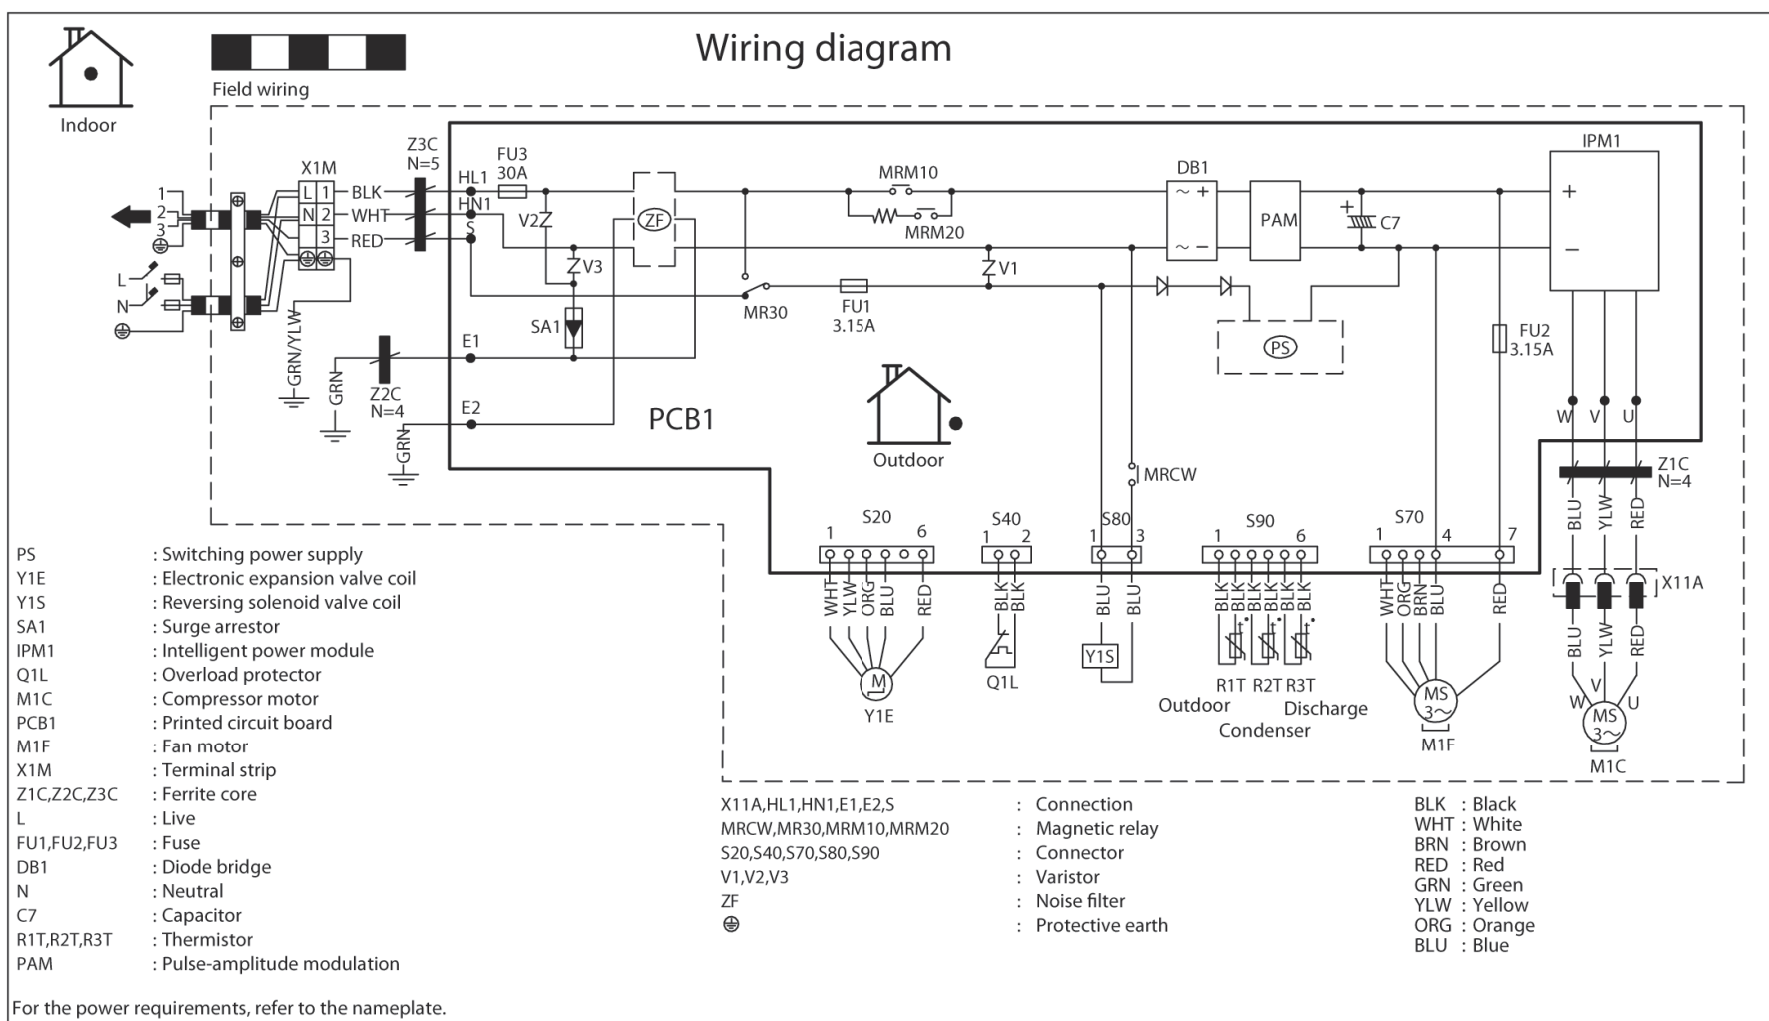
Indoor

Field wiring

Wiring diagram

X1M
1
2
3
L
N
L 1
N 2
3
BLK
WHT
RED
Z3C N=5
GRN/YLW
GRN
Z2C N=4
GRN
HL1
HN1
S
FU3 30A
V2
V3
ZF
SA1
E1
E2
MRM10
MRM20
MR30
FU1 3.15A
V1
DB1
PAM
C7
PS
IPM1
+
−
FU2 3.15A
W V U
Z1C N=4
PCB1
Outdoor
MRCW
S20
1 6
WHT YLW ORG BLU RED
M
Y1E
S40
1 2
BLK BLK
Q1L
S80
1 3
BLU BLU
Y1S
S90
1 6
BLK BLK BLK BLK BLK BLK
R1T R2T R3T
Outdoor
Condenser
Discharge
S70
1 4 7
WHT ORG BRN BLU RED
MS 3~
M1F
BLU YLW RED
X11A
BLU YLW RED
W V U
MS 3~
M1C

| PS | : Switching power supply |
|---|---|
| Y1E | : Electronic expansion valve coil |
| Y1S | : Reversing solenoid valve coil |
| SA1 | : Surge arrestor |
| IPM1 | : Intelligent power module |
| Q1L | : Overload protector |
| M1C | : Compressor motor |
| PCB1 | : Printed circuit board |
| M1F | : Fan motor |
| X1M | : Terminal strip |
| Z1C,Z2C,Z3C | : Ferrite core |
| L | : Live |
| FU1,FU2,FU3 | : Fuse |
| DB1 | : Diode bridge |
| N | : Neutral |
| C7 | : Capacitor |
| R1T,R2T,R3T | : Thermistor |
| PAM | : Pulse-amplitude modulation |

| X11A,HL1,HN1,E1,E2,S | : Connection |
|---|---|
| MRCW,MR30,MRM10,MRM20 | : Magnetic relay |
| S20,S40,S70,S80,S90 | : Connector |
| V1,V2,V3 | : Varistor |
| ZF | : Noise filter |
| ⊕ | : Protective earth |

| BLK | : Black |
|---|---|
| WHT | : White |
| BRN | : Brown |
| RED | : Red |
| GRN | : Green |
| YLW | : Yellow |
| ORG | : Orange |
| BLU | : Blue |

For the power requirements, refer to the nameplate.